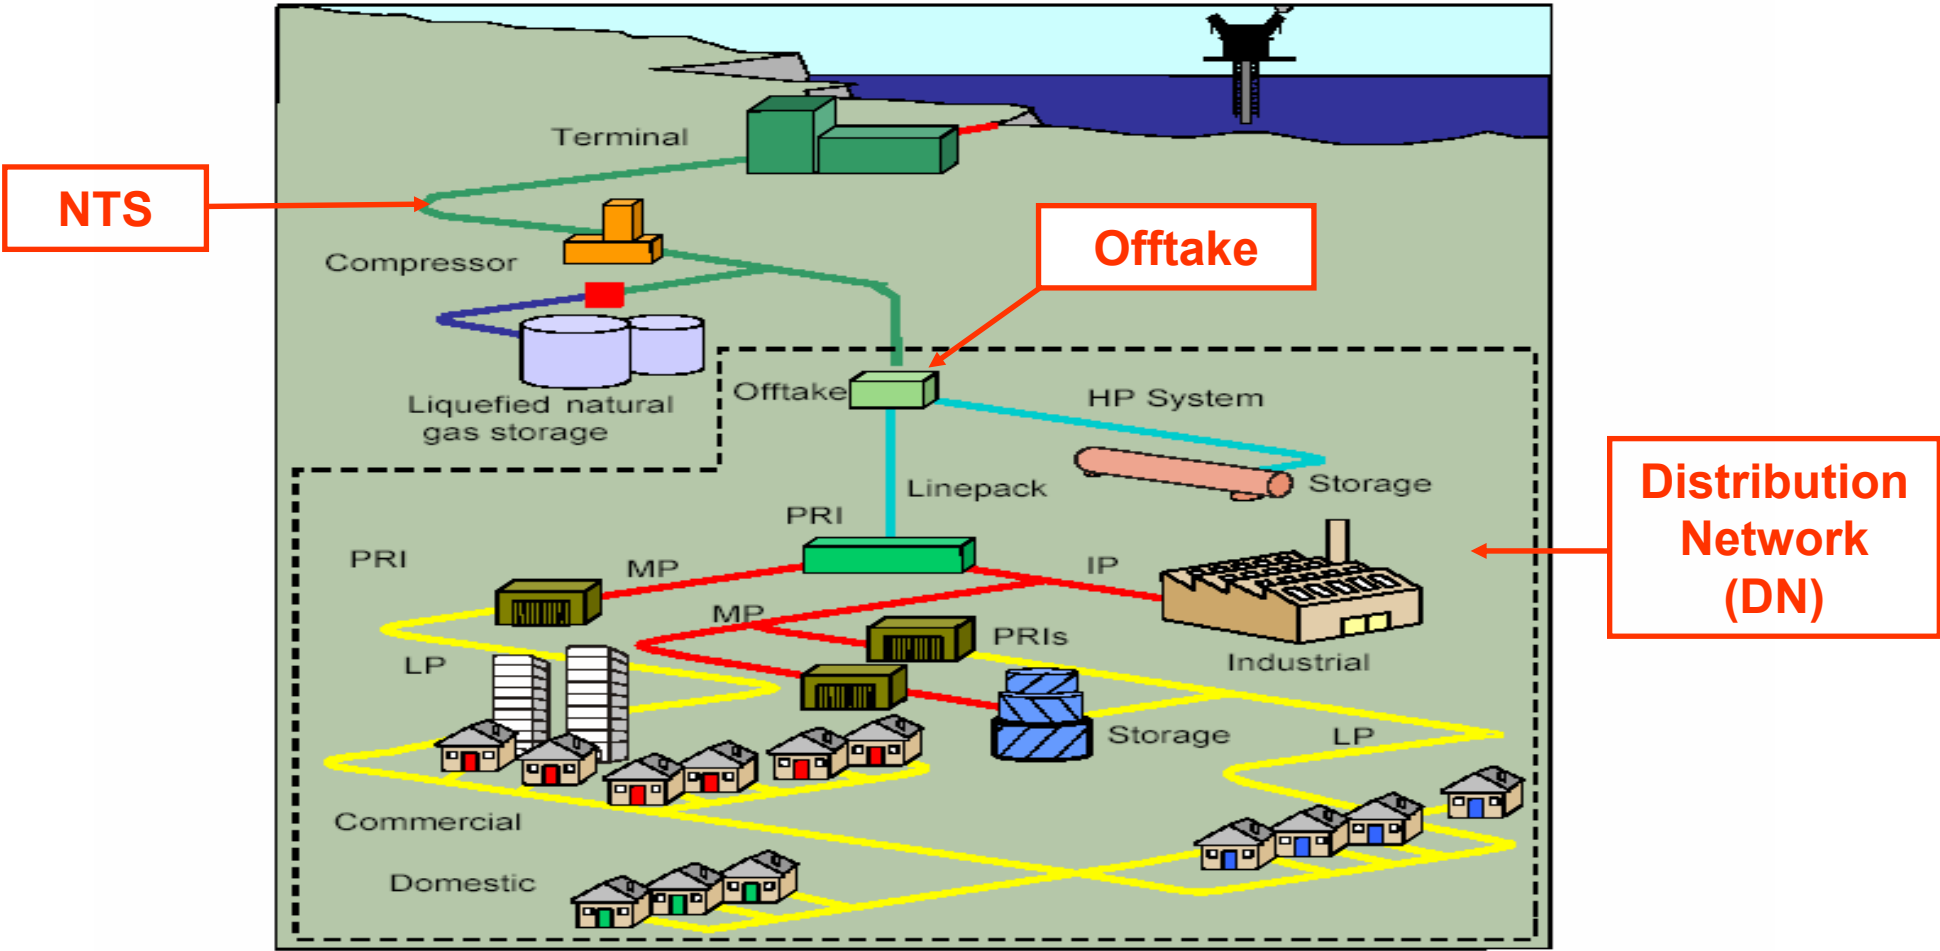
NTS

Terminal

Compressor

Offtake

Liquefied natural gas storage

Offtake

HP System

Storage

Linepack

PRI

PRI

MP

IP

MP

PRIs

Industrial

LP

Storage

LP

Commercial

Domestic

Distribution Network (DN)